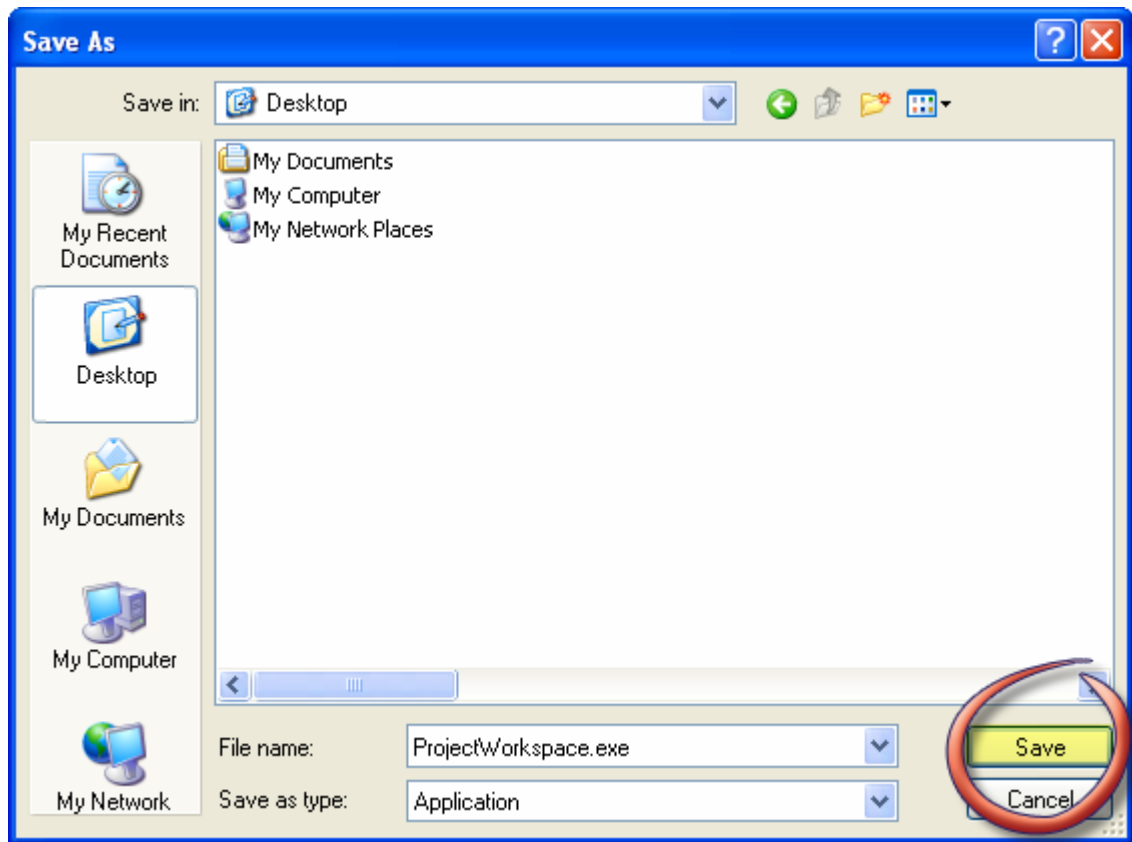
Save As

Save in: Desktop

My Recent Documents

Desktop

My Documents

My Computer

My Network

My Documents
My Computer
My Network Places

File name: ProjectWorkspace.exe

Save as type: Application

Save

Cancel